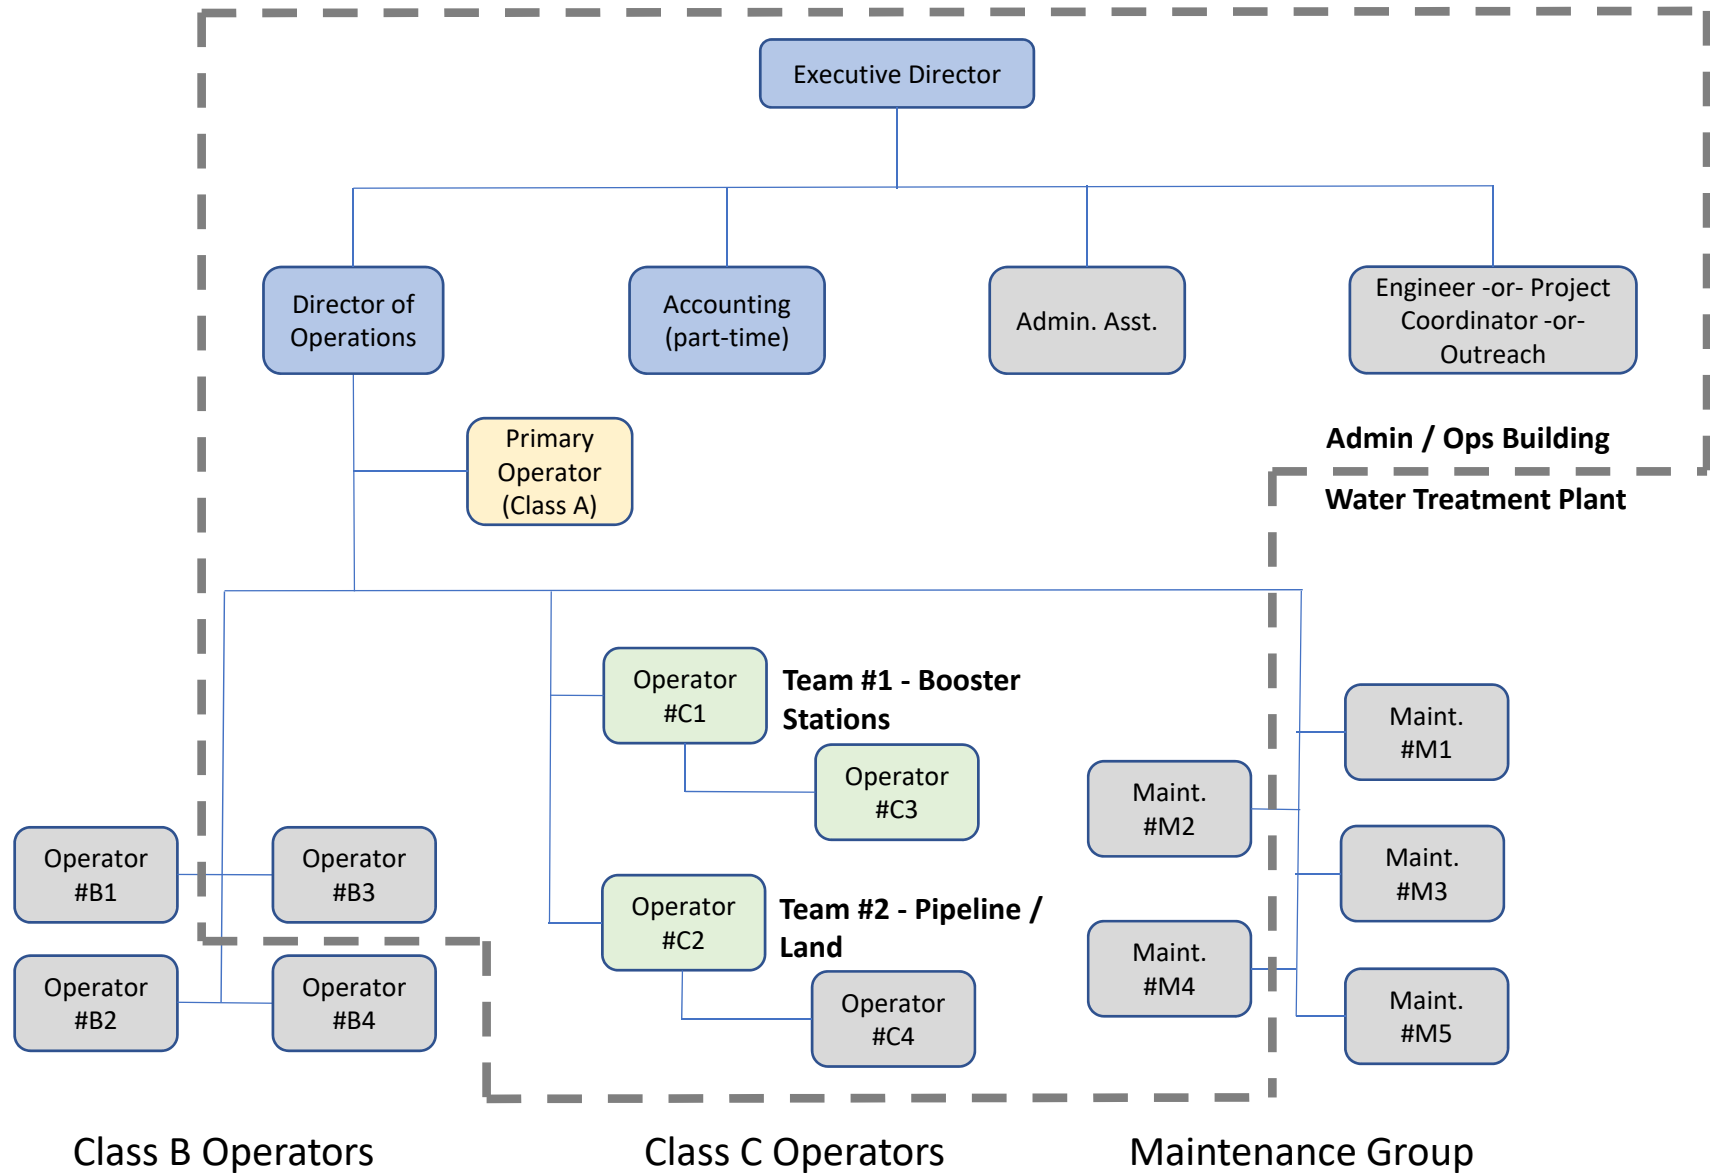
Executive Director

Director of Operations

Accounting (part-time)

Admin. Asst.

Engineer -or- Project Coordinator -or- Outreach

Primary Operator (Class A)

Admin / Ops Building

Water Treatment Plant

Operator #C1

Team #1 - Booster Stations

Operator #C3

Maint. #M1

Maint. #M2

Maint. #M3

Operator #B1

Operator #B3

Operator #C2

Team #2 - Pipeline / Land

Maint. #M4

Operator #B2

Operator #B4

Operator #C4

Maint. #M5

Class B Operators

Class C Operators

Maintenance Group